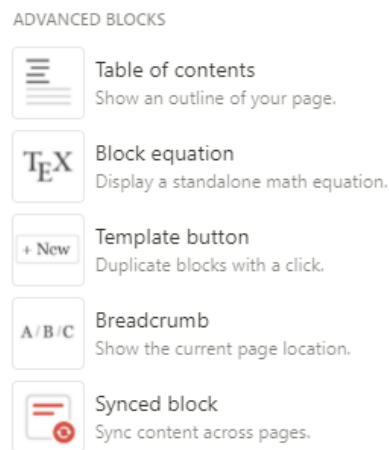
ADVANCED BLOCKS

Table of contents
Show an outline of your page.

TEX

Block equation
Display a standalone math equation.

+ New

Template button
Duplicate blocks with a click.

A / B / C

Breadcrumb
Show the current page location.

Synced block
Sync content across pages.